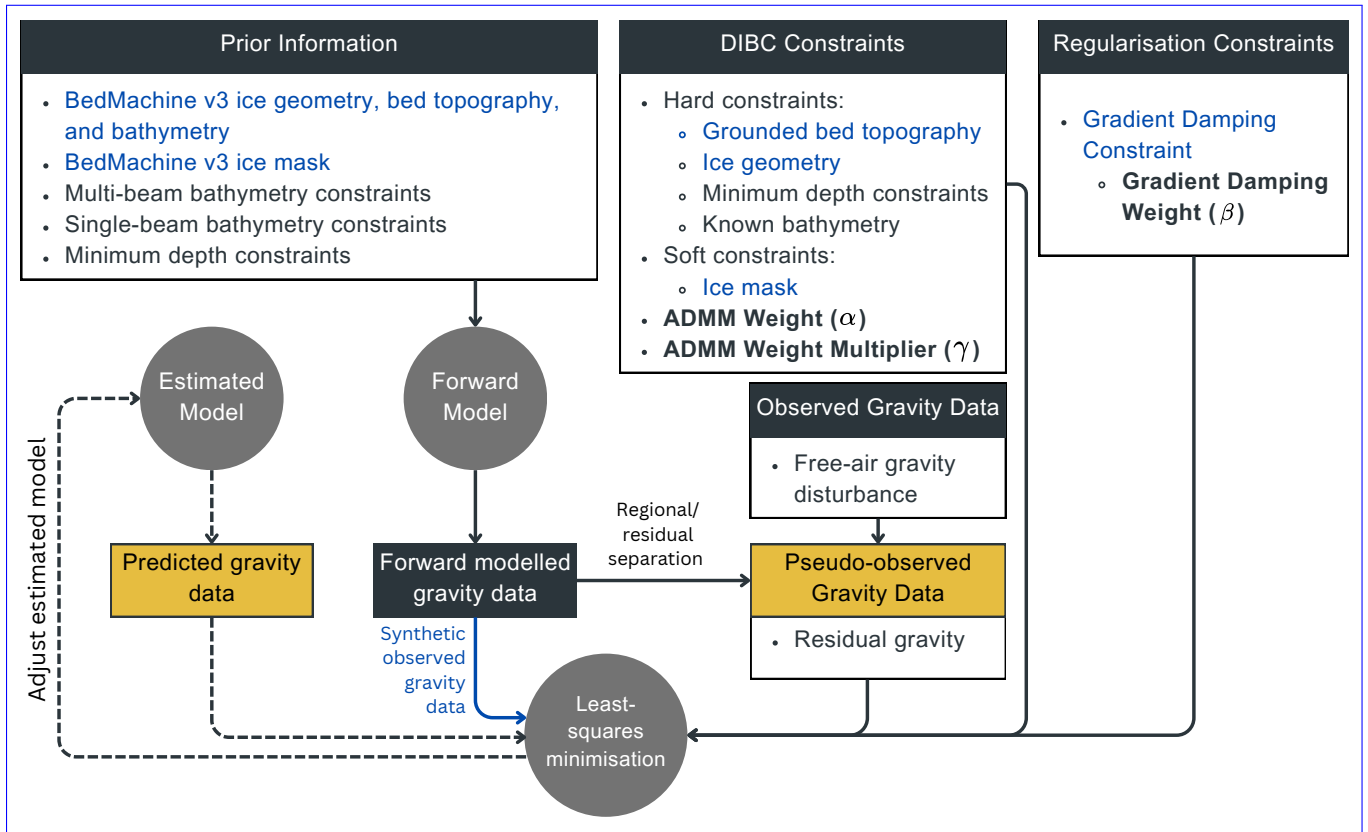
Prior Information

- BedMachine v3 ice geometry, bed topography, and bathymetry
- BedMachine v3 ice mask
- Multi-beam bathymetry constraints
- Single-beam bathymetry constraints
- Minimum depth constraints

DIBC Constraints

- Hard constraints:
  - Grounded bed topography
  - Ice geometry
  - Minimum depth constraints
  - Known bathymetry
- Soft constraints:
  - Ice mask
- **ADMM Weight ($\alpha$)**
- **ADMM Weight Multiplier ($\gamma$)**

Regularisation Constraints

- Gradient Damping Constraint
  - **Gradient Damping Weight ($\beta$)**

Estimated Model

Forward Model

Observed Gravity Data

- Free-air gravity disturbance

Adjust estimated model

Predicted gravity data

Forward modelled gravity data

Regional/ residual separation

Pseudo-observed Gravity Data

- Residual gravity

Synthetic observed gravity data

Least-squares minimisation